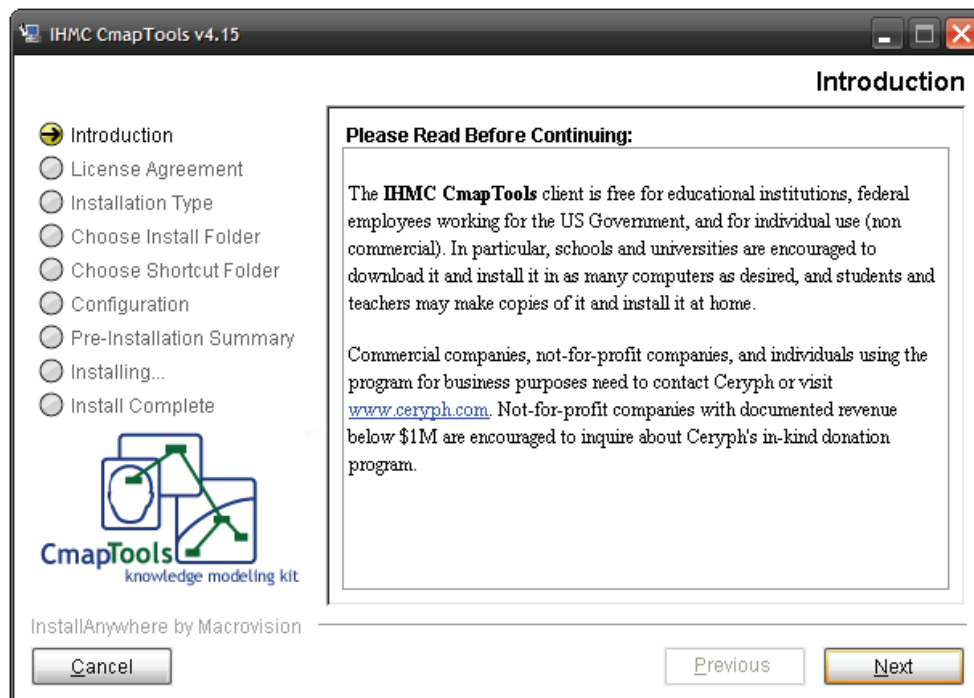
IHMC CmapTools v4.15

Introduction

Introduction
License Agreement
Installation Type
Choose Install Folder
Choose Shortcut Folder
Configuration
Pre-Installation Summary
Installing...
Install Complete

CmapTools
knowledge modeling kit

Please Read Before Continuing:

The **IHMC CmapTools** client is free for educational institutions, federal employees working for the US Government, and for individual use (non commercial). In particular, schools and universities are encouraged to download it and install it in as many computers as desired, and students and teachers may make copies of it and install it at home.

Commercial companies, not-for-profit companies, and individuals using the program for business purposes need to contact Ceryph or visit www.ceryph.com. Not-for-profit companies with documented revenue below $1M are encouraged to inquire about Ceryph's in-kind donation program.

InstallAnywhere by Macrovision

Cancel

Previous

Next